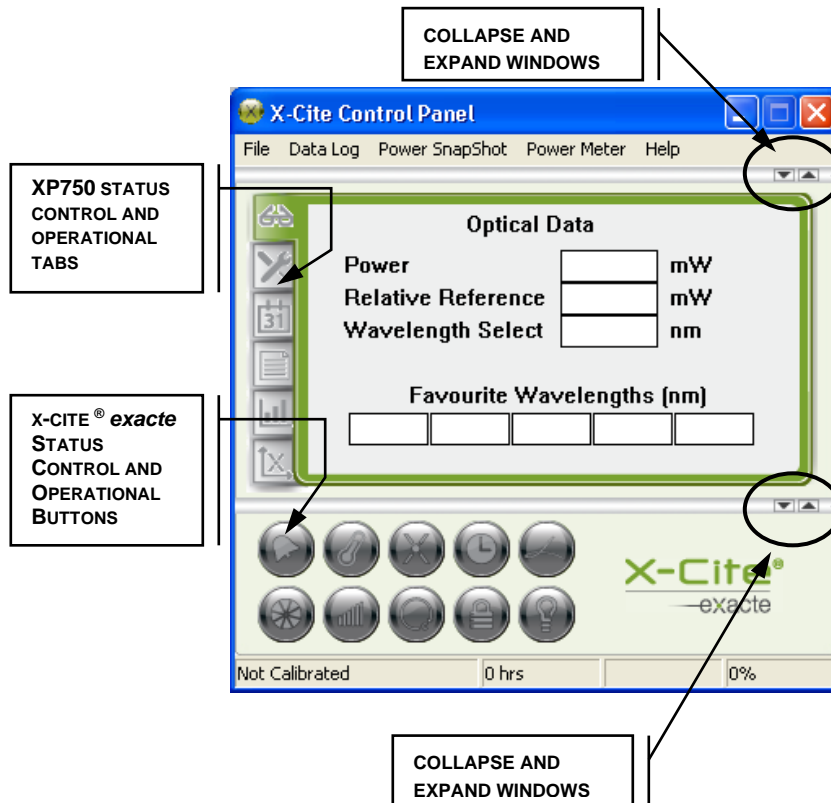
COLLAPSE AND EXPAND WINDOWS

X-Cite Control Panel

File Data Log Power SnapShot Power Meter Help

XP750 STATUS CONTROL AND OPERATIONAL TABS

Optical Data

Power mW

Relative Reference mW

Wavelength Select nm

Favourite Wavelengths (nm)

X-CITE ® *exacte* STATUS CONTROL AND OPERATIONAL BUTTONS

X-Cite®

exacte

Not Calibrated

0 hrs

0%

COLLAPSE AND EXPAND WINDOWS